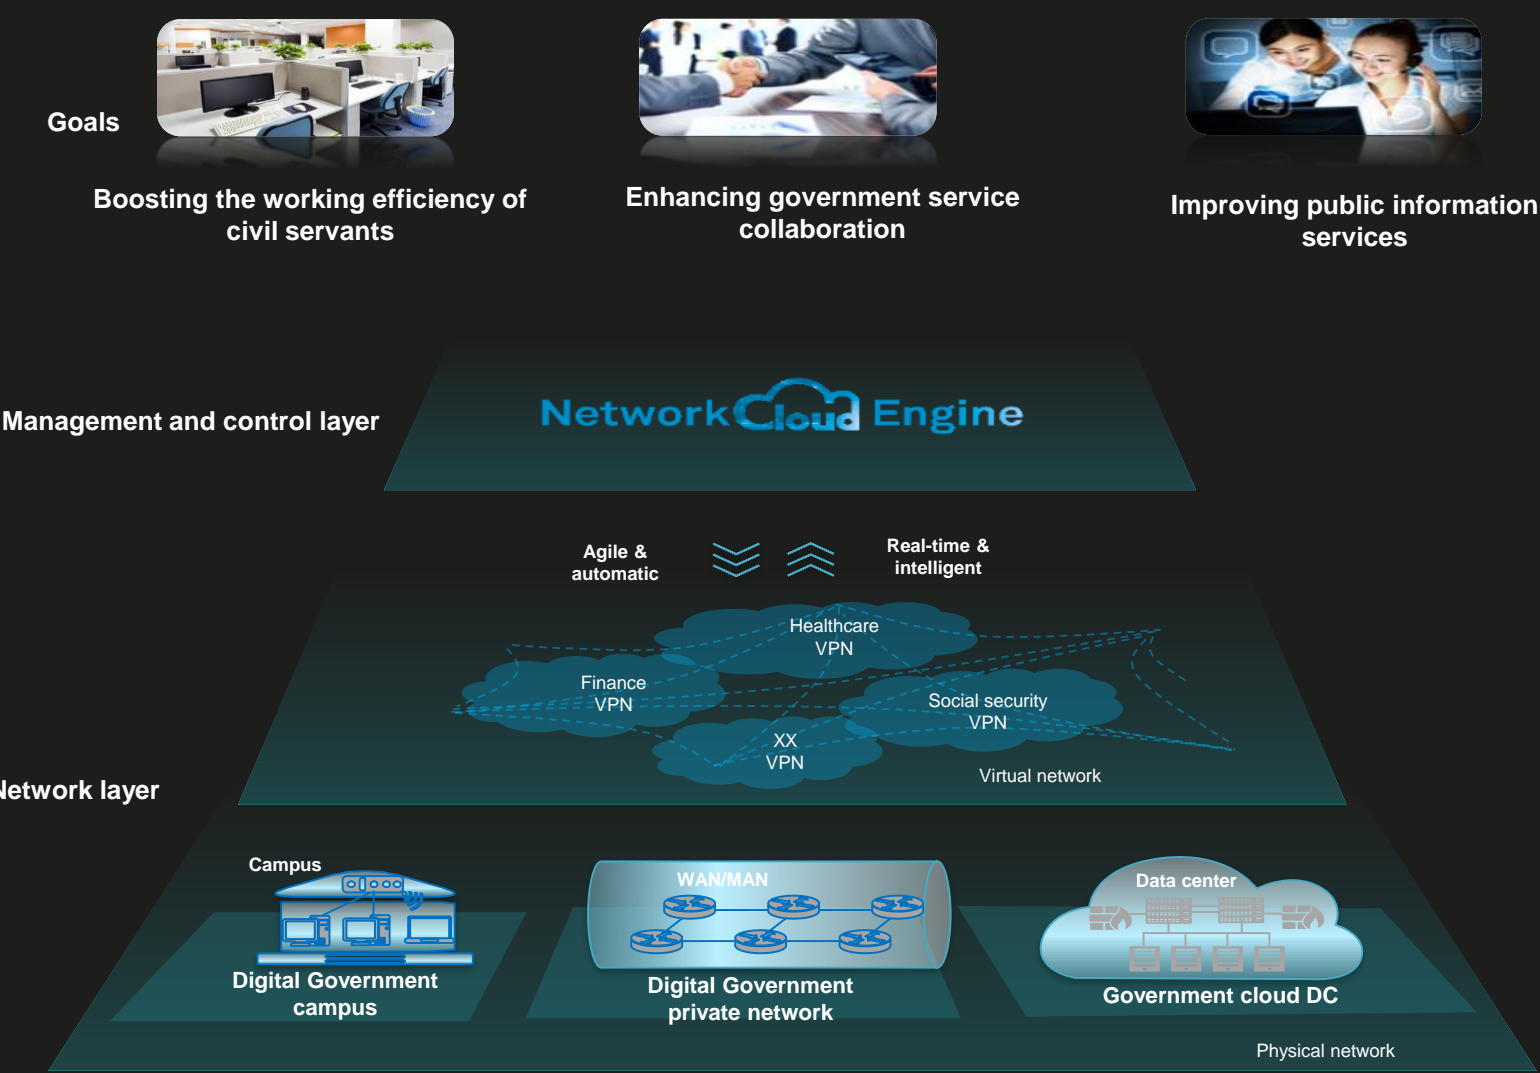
Goals

Boosting the working efficiency of civil servants

Enhancing government service collaboration

Improving public information services

Management and control layer

NetworkCloud Engine

Agile & automatic

Real-time & intelligent

Healthcare VPN

Finance VPN

Social security VPN

XX VPN

Virtual network

Network layer

Campus

Digital Government campus

WAN/MAN

Digital Government private network

Data center

Government cloud DC

Physical network